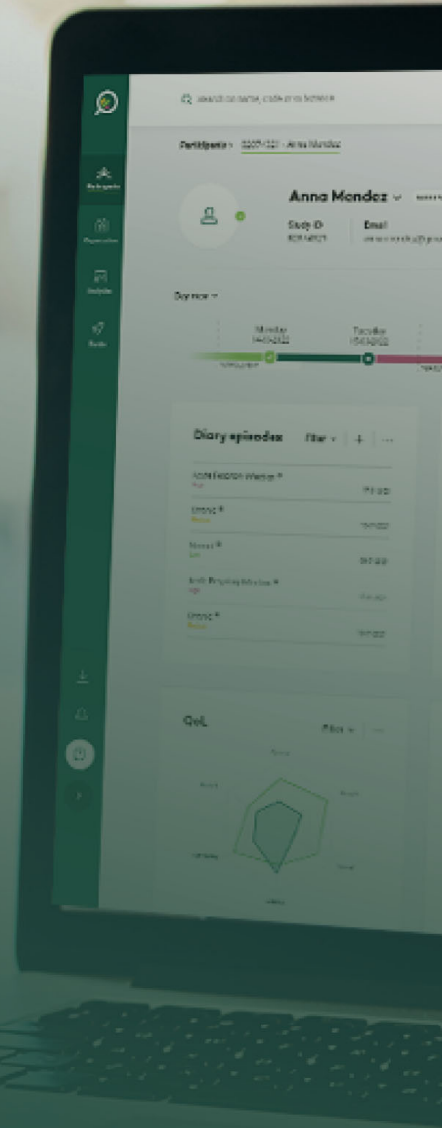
Search on name, code or a home...

Participants > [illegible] - Anna Mendez

Anna Mendez

Study ID

Email

Participants

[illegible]

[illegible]

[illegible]

Day now

Monday

Tuesday

Diary episodes

Filter

Acid Reacton Wonder *

Urtnic *

Nausea *

Acid Reacton Wonder *

Urtnic *

QoL

Filter